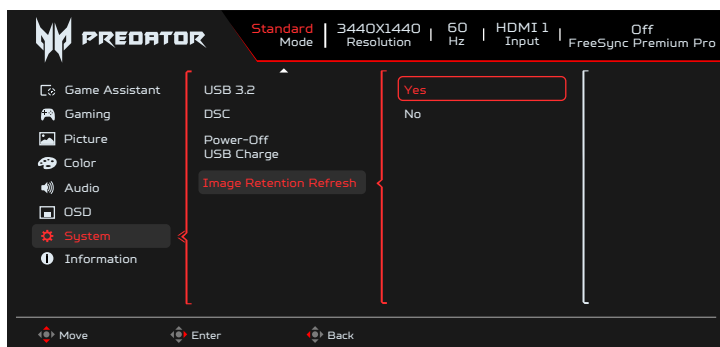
PREDATOR

Standard
Mode

3440X1440
Resolution

60
Hz

HDMI 1
Input

Off
FreeSync Premium Pro

Game Assistant
Gaming
Picture
Color
Audio
OSD
System
Information

USB 3.2
DSC
Power-Off USB Charge
Image Retention Refresh

Yes
No

Move
Enter
Back